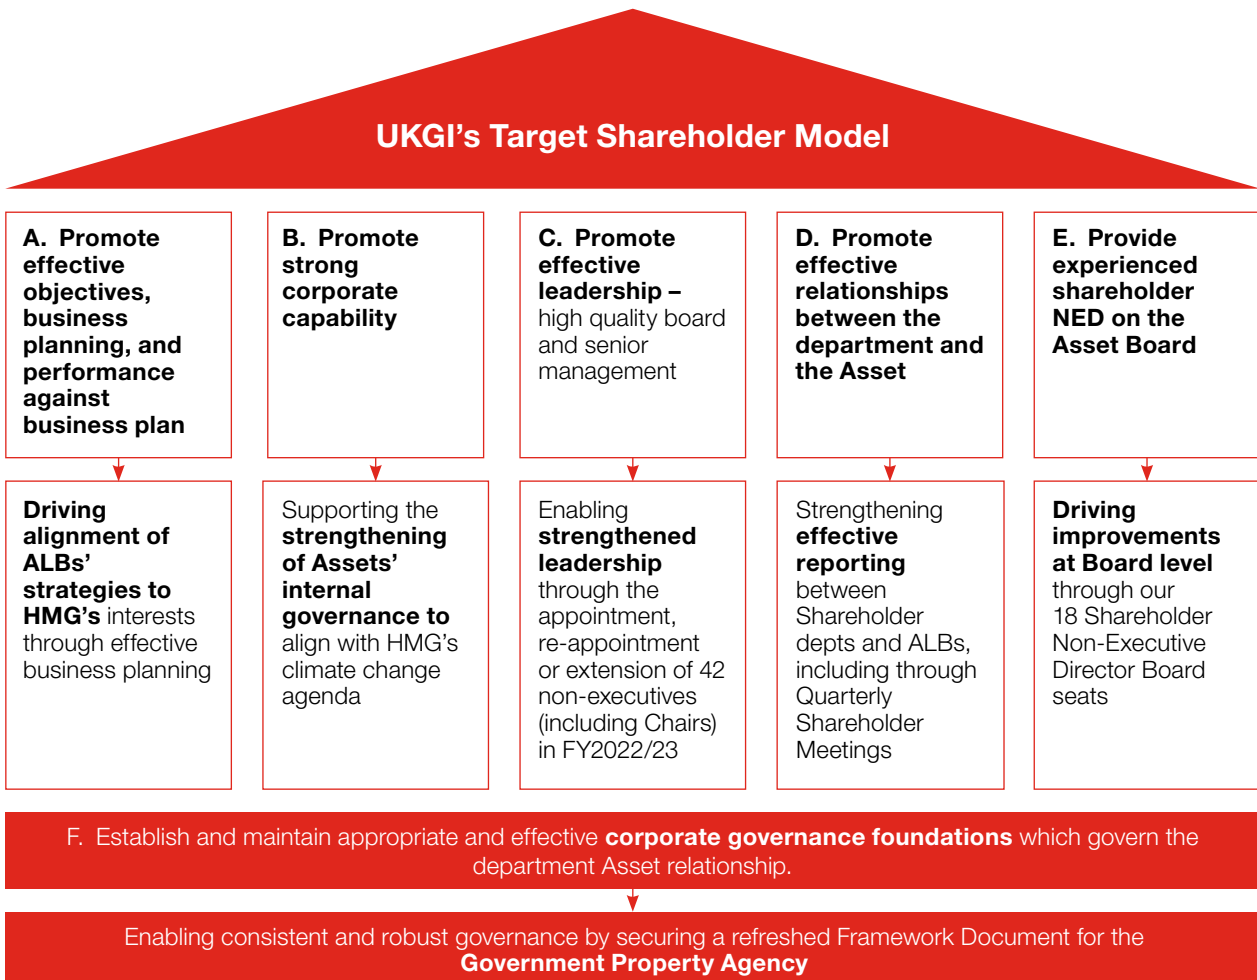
UKGI's Target Shareholder Model

A. Promote effective objectives, business planning, and performance against business plan

Driving alignment of ALBs' strategies to HMG's interests through effective business planning

B. Promote strong corporate capability

Supporting the strengthening of Assets' internal governance to align with HMG's climate change agenda

C. Promote effective leadership – high quality board and senior management

Enabling strengthened leadership through the appointment, re-appointment or extension of 42 non-executives (including Chairs) in FY2022/23

D. Promote effective relationships between the department and the Asset

Strengthening effective reporting between Shareholder depts and ALBs, including through Quarterly Shareholder Meetings

E. Provide experienced shareholder NED on the Asset Board

Driving improvements at Board level through our 18 Shareholder Non-Executive Director Board seats

F. Establish and maintain appropriate and effective corporate governance foundations which govern the department Asset relationship.

Enabling consistent and robust governance by securing a refreshed Framework Document for the Government Property Agency